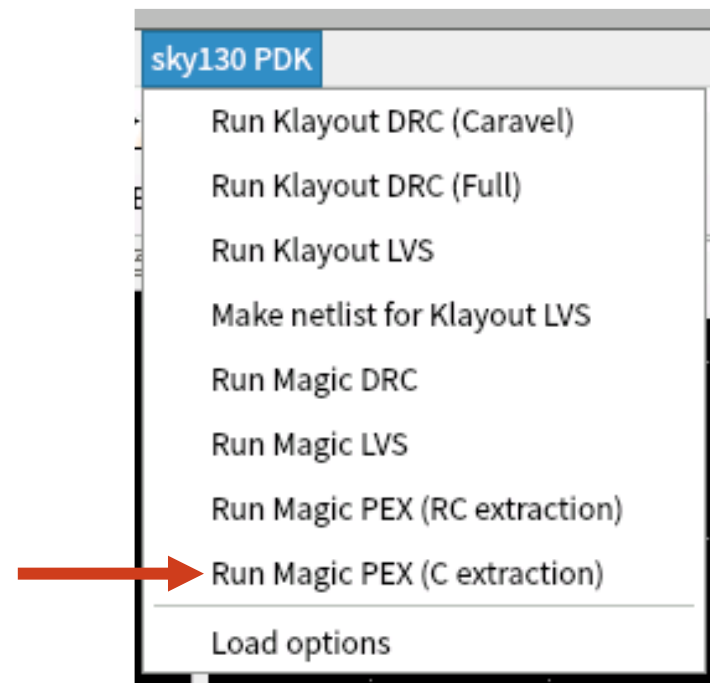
sky130 PDK

Run Klayout DRC (Caravel)

Run Klayout DRC (Full)

Run Klayout LVS

Make netlist for Klayout LVS

Run Magic DRC

Run Magic LVS

Run Magic PEX (RC extraction)

Run Magic PEX (C extraction)

Load options